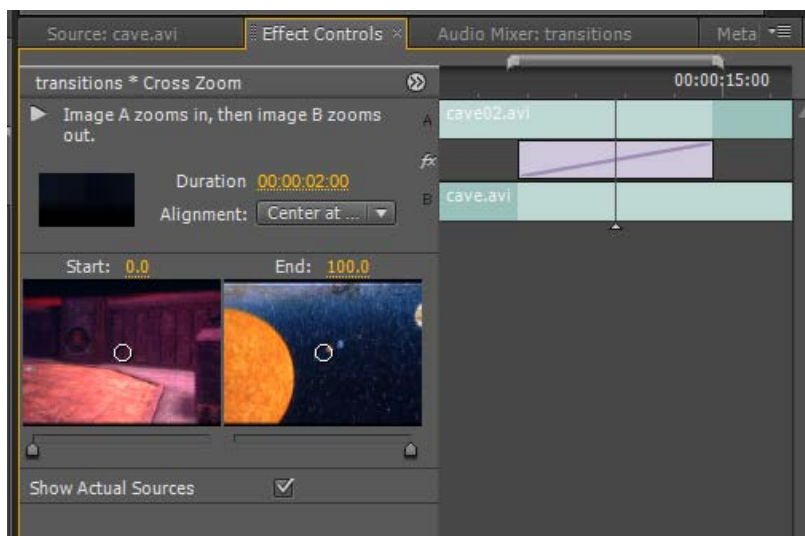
Source: cave.avi
Effect Controls ×
Audio Mixer: transitions
Meta

transitions * Cross Zoom

Image A zooms in, then image B zooms out.

Duration 00:00:02:00
Alignment: Center at ...

Start: 0.0
End: 100.0

Show Actual Sources

00:00:15:00
A cave02.avi
fx
B cave.avi